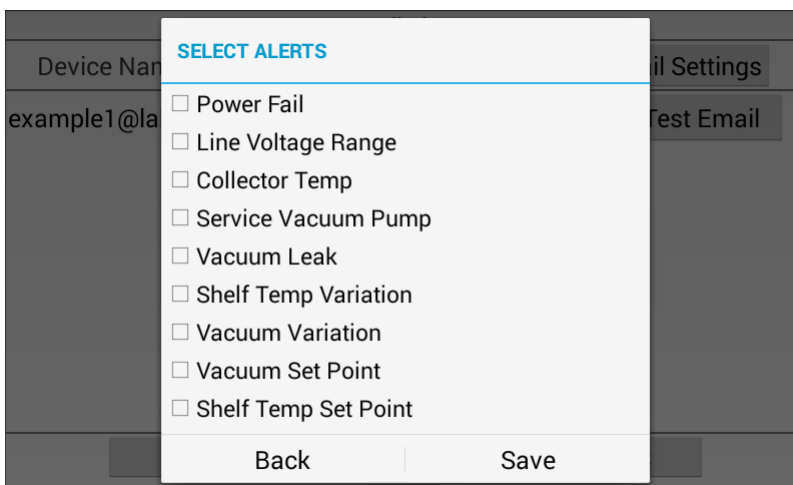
Device Nan
il Settings
example1@la
Test Email

SELECT ALERTS

☐ Power Fail
☐ Line Voltage Range
☐ Collector Temp
☐ Service Vacuum Pump
☐ Vacuum Leak
☐ Shelf Temp Variation
☐ Vacuum Variation
☐ Vacuum Set Point
☐ Shelf Temp Set Point

Back
Save